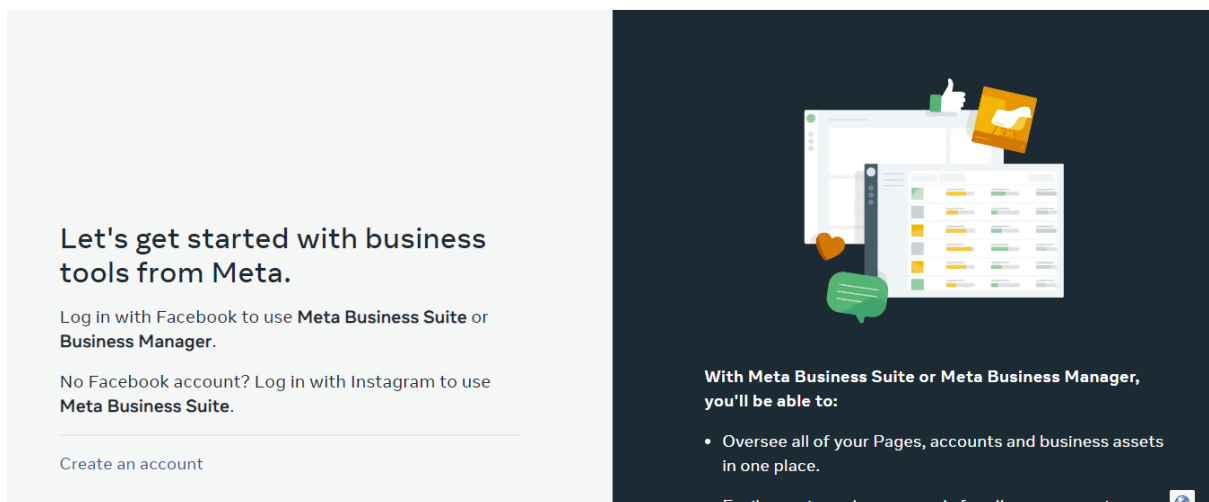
Let's get started with business tools from Meta.

Log in with Facebook to use Meta Business Suite or Business Manager.

No Facebook account? Log in with Instagram to use Meta Business Suite.

Create an account

With Meta Business Suite or Meta Business Manager, you'll be able to:

• Oversee all of your Pages, accounts and business assets in one place.

• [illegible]